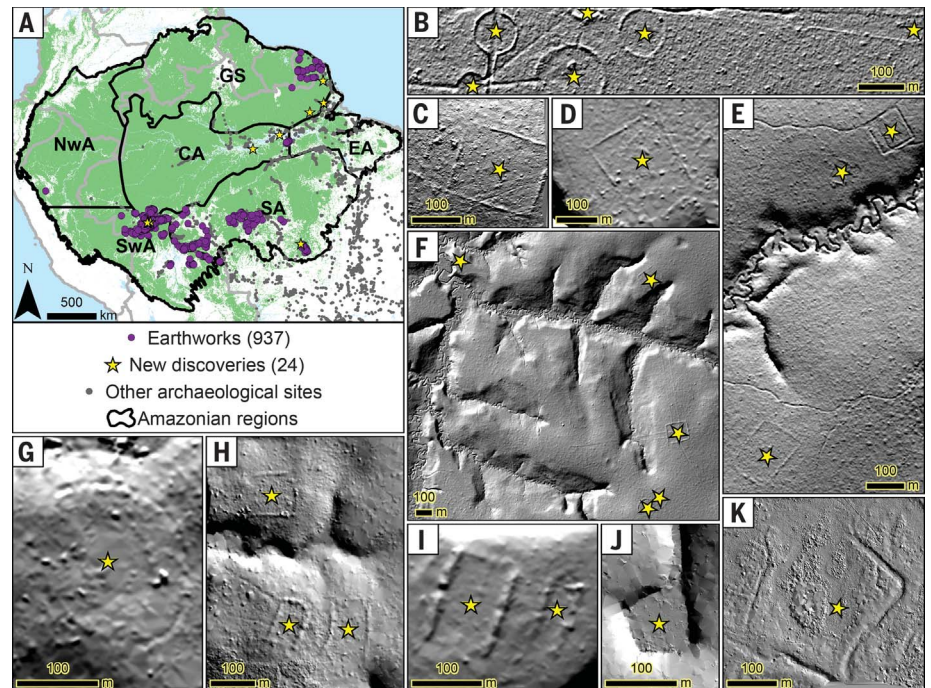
A
GS
NwA
CA
EA
SA
SwA
N
500 km
Earthworks (937)
New discoveries (24)
Other archaeological sites
Amazonian regions

B
100 m

C
100 m

D
100 m

E
100 m

F
100 m

G
100 m

H
100 m

I
100 m

J
100 m

K
100 m